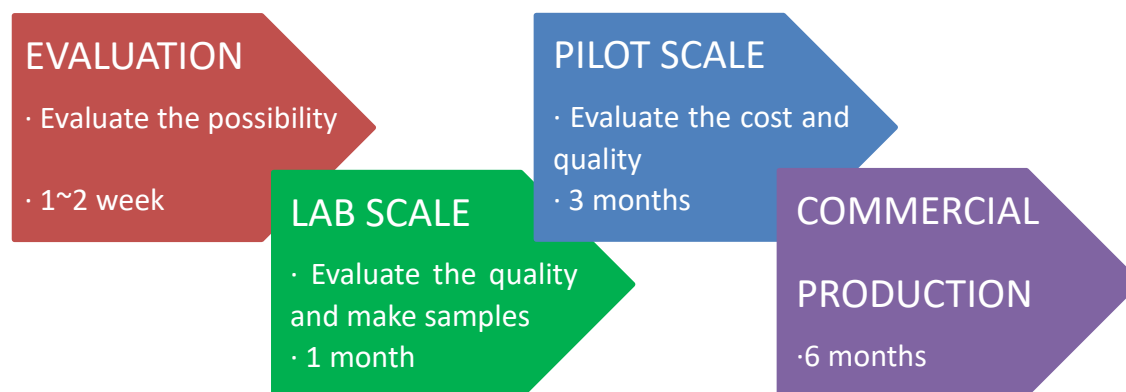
EVALUATION

· Evaluate the possibility

· 1~2 week

LAB SCALE

· Evaluate the quality and make samples

· 1 month

PILOT SCALE

· Evaluate the cost and quality

· 3 months

COMMERCIAL

PRODUCTION

·6 months